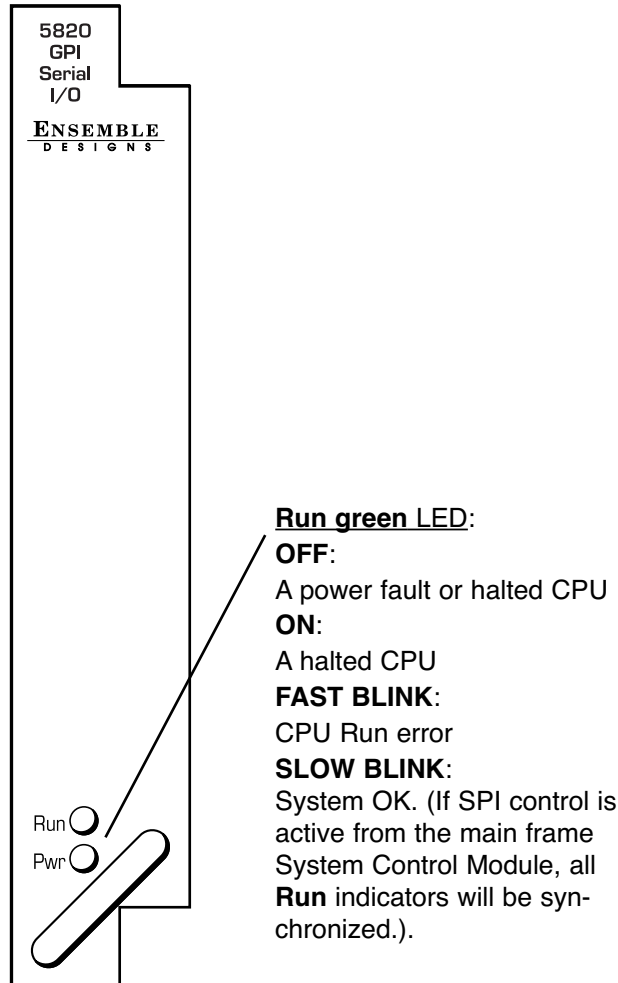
5820
GPI
Serial
I/O

ENSEMBLE
DESIGNS

Run green LED:
OFF:
A power fault or halted CPU
ON:
A halted CPU
FAST BLINK:
CPU Run error
SLOW BLINK:
System OK. (If SPI control is active from the main frame System Control Module, all Run indicators will be synchronized.).

Run
Pwr